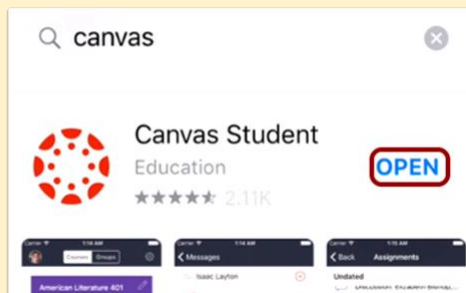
canvas

Canvas Student
Education
2.11K
OPEN

Carrier 1:14 AM
Courses Groups
American Literature 401

Carrier 1:14 AM
Messages
Isaac Layton

Carrier 1:15 AM
Back Assignments
Undated
Discussion Elizabeth Bennet